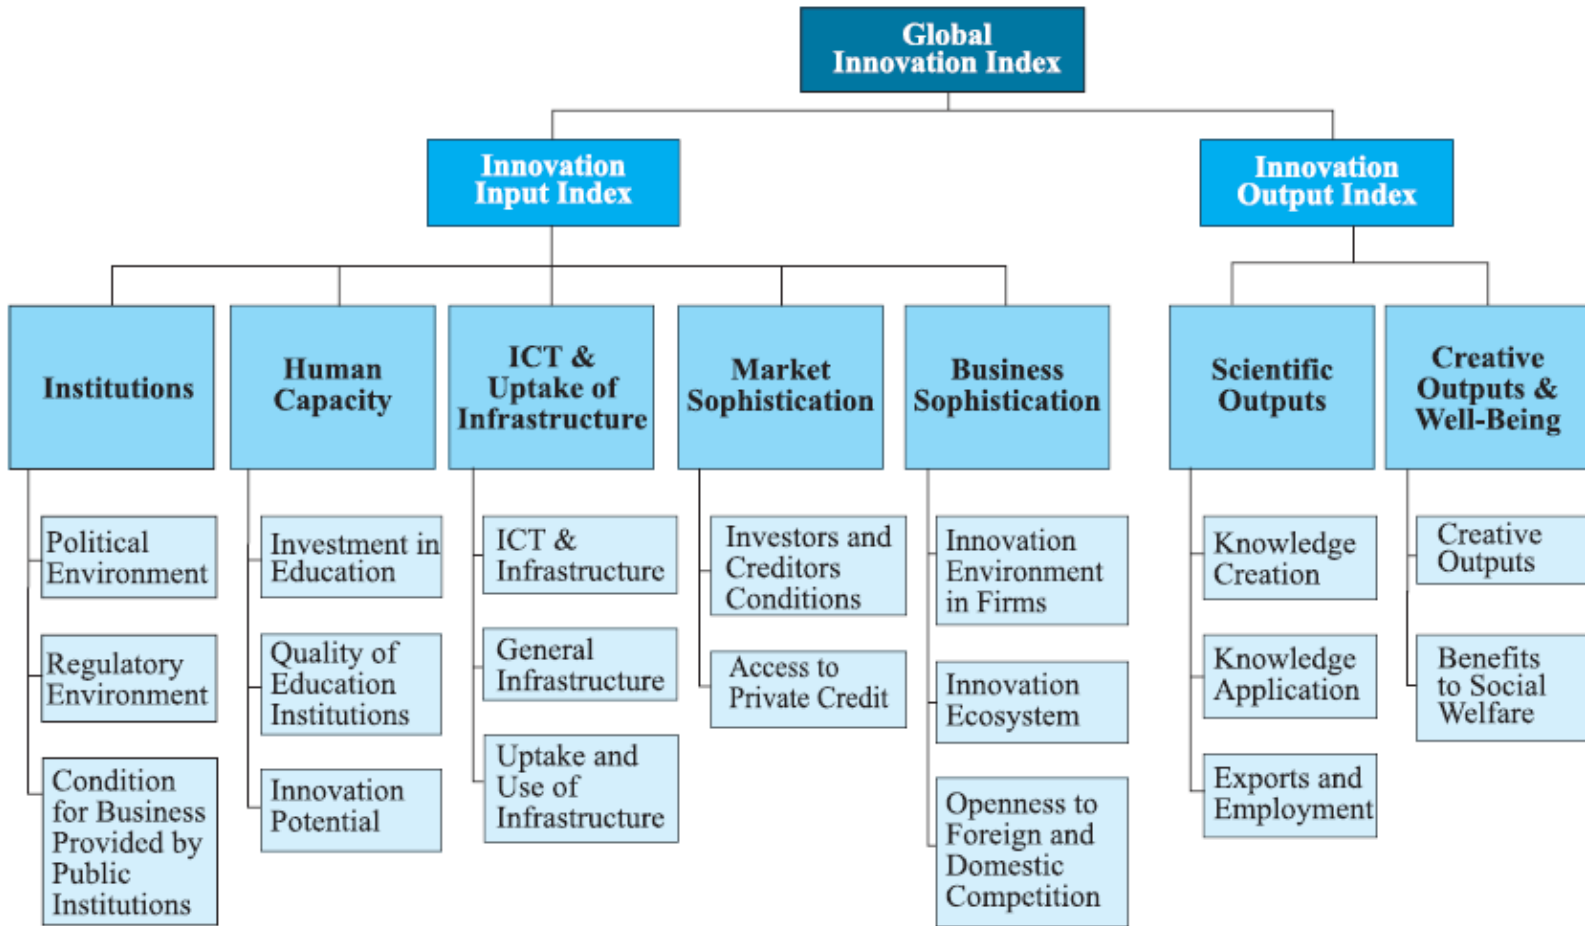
Global Innovation Index

Innovation Input Index

Innovation Output Index

Institutions

Political Environment

Regulatory Environment

Condition for Business Provided by Public Institutions

Human Capacity

Investment in Education

Quality of Education Institutions

Innovation Potential

ICT & Uptake of Infrastructure

ICT & Infrastructure

General Infrastructure

Uptake and Use of Infrastructure

Market Sophistication

Investors and Creditors Conditions

Access to Private Credit

Business Sophistication

Innovation Environment in Firms

Innovation Ecosystem

Openness to Foreign and Domestic Competition

Scientific Outputs

Knowledge Creation

Knowledge Application

Exports and Employment

Creative Outputs & Well-Being

Creative Outputs

Benefits to Social Welfare